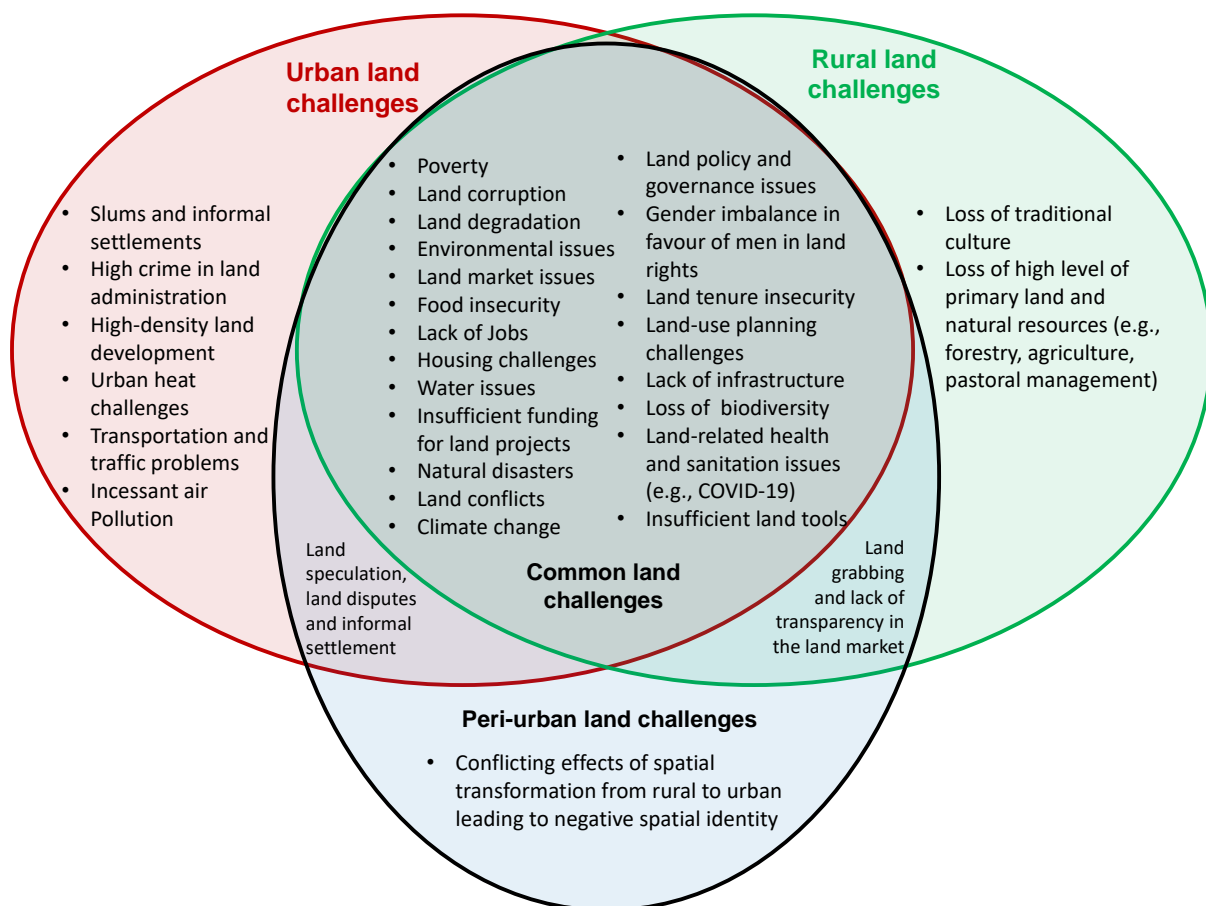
Urban land challenges

Rural land challenges

• Slums and informal settlements
• High crime in land administration
• High-density land development
• Urban heat challenges
• Transportation and traffic problems
• Incessant air Pollution

• Poverty
• Land corruption
• Land degradation
• Environmental issues
• Land market issues
• Food insecurity
• Lack of Jobs
• Housing challenges
• Water issues
• Insufficient funding for land projects
• Natural disasters
• Land conflicts
• Climate change

• Land policy and governance issues
• Gender imbalance in favour of men in land rights
• Land tenure insecurity
• Land-use planning challenges
• Lack of infrastructure
• Loss of biodiversity
• Land-related health and sanitation issues (e.g., COVID-19)
• Insufficient land tools

• Loss of traditional culture
• Loss of high level of primary land and natural resources (e.g., forestry, agriculture, pastoral management)

Land speculation, land disputes and informal settlement

Common land challenges

Land grabbing and lack of transparency in the land market

Peri-urban land challenges

• Conflicting effects of spatial transformation from rural to urban leading to negative spatial identity